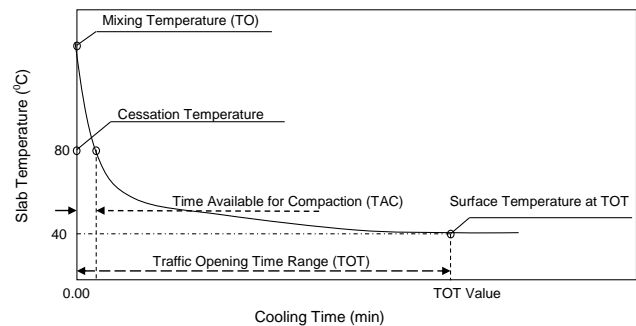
Mixing Temperature (TO)

Cessation Temperature

Time Available for Compaction (TAC)

Surface Temperature at TOT

Traffic Opening Time Range (TOT)

Slab Temperature ($^0$C)

80

40

0.00

TOT Value

Cooling Time (min)